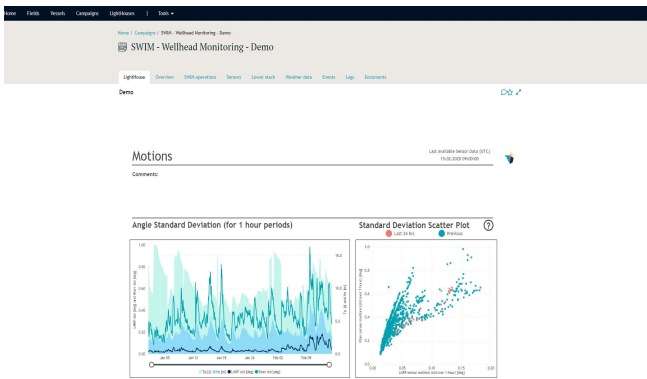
Home Fields Vessels Campaigns LightHouses | Tools ▾

Home / Campaigns / SWIM - Wellhead Monitoring - Demo

SWIM - Wellhead Monitoring - Demo

Lighthouse Overview SWIM operations Sensors Lower stack Weather data Events Logs Documents

Demo

Motions

Last available Sensor Data (UTC)
15.02.2023 09:00:00

Comments:

Angle Standard Deviation (for 1 hour periods)

Standard Deviation Scatter Plot

Last 24 hrs Previous

Jan 05 Jan 12 Jan 19 Jan 26 Feb 02 Feb 09

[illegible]

1.00 0.80 0.60 0.40 0.20 0.00

1.0 0.8 0.6 0.4 0.2 0.0

0.00 0.25 0.5 0.75 1.00